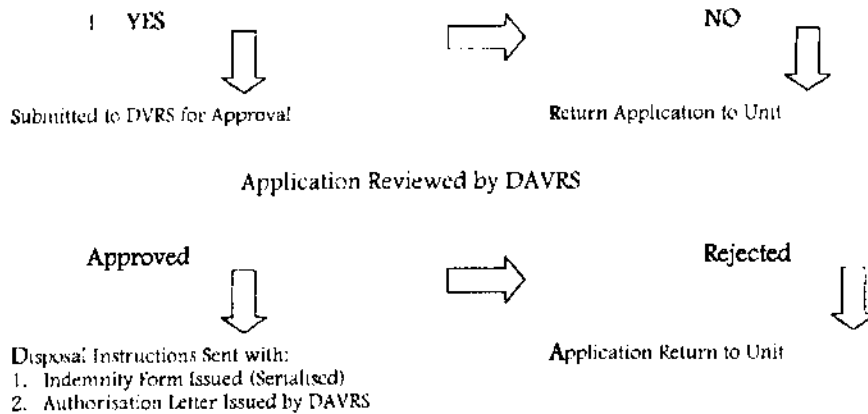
! YES

NO

Submitted to DVRS for Approval

Return Application to Unit

Application Reviewed by DAVRS

Approved

Rejected

Disposal Instructions Sent with:
1. Indemnity Form Issued (Serialised)
2. Authorisation Letter Issued by DAVRS

Application Return to Unit